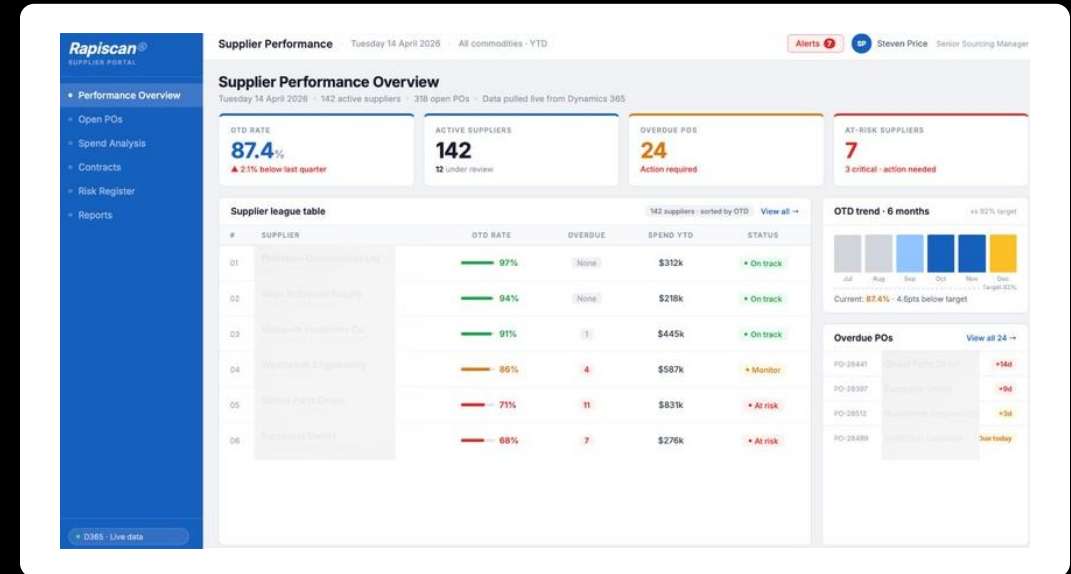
Rapiscan®
SUPPLIER PORTAL

• Performance Overview
• Open POs
• Spend Analysis
• Contracts
• Risk Register
• Reports

• D365 · Live data

Supplier Performance · Tuesday 14 April 2026 · All commodities · YTD

Alerts 7

SP Steven Price Senior Sourcing Manager

Supplier Performance Overview
Tuesday 14 April 2026 · 142 active suppliers · 318 open POs · Data pulled live from Dynamics 365

OTD RATE
87.4%
▲ 2.1% below last quarter

ACTIVE SUPPLIERS
142
12 under review

OVERDUE POS
24
Action required

AT-RISK SUPPLIERS
7
3 critical · action needed

Supplier league table
142 suppliers · sorted by OTD View all →

| # | SUPPLIER | OTD RATE | OVERDUE | SPEND YTD | STATUS |
|---|---|---|---|---|---|
| 01 | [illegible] | 97% | None | $312k | • On track |
| 02 | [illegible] | 94% | None | $218k | • On track |
| 03 | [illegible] | 91% | 1 | $445k | • On track |
| 04 | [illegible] | 86% | 4 | $587k | • Monitor |
| 05 | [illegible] | 71% | 11 | $831k | • At risk |
| 06 | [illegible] | 68% | 7 | $276k | • At risk |

OTD trend · 6 months
vs 92% target
Jul Aug Sep Oct Nov Dec
Target 92%
Current: 87.4% · 4.6pts below target

Overdue POs
View all 24 →
PO-28441 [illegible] +14d
PO-28397 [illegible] +9d
PO-28512 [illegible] +3d
PO-28489 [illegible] Due today